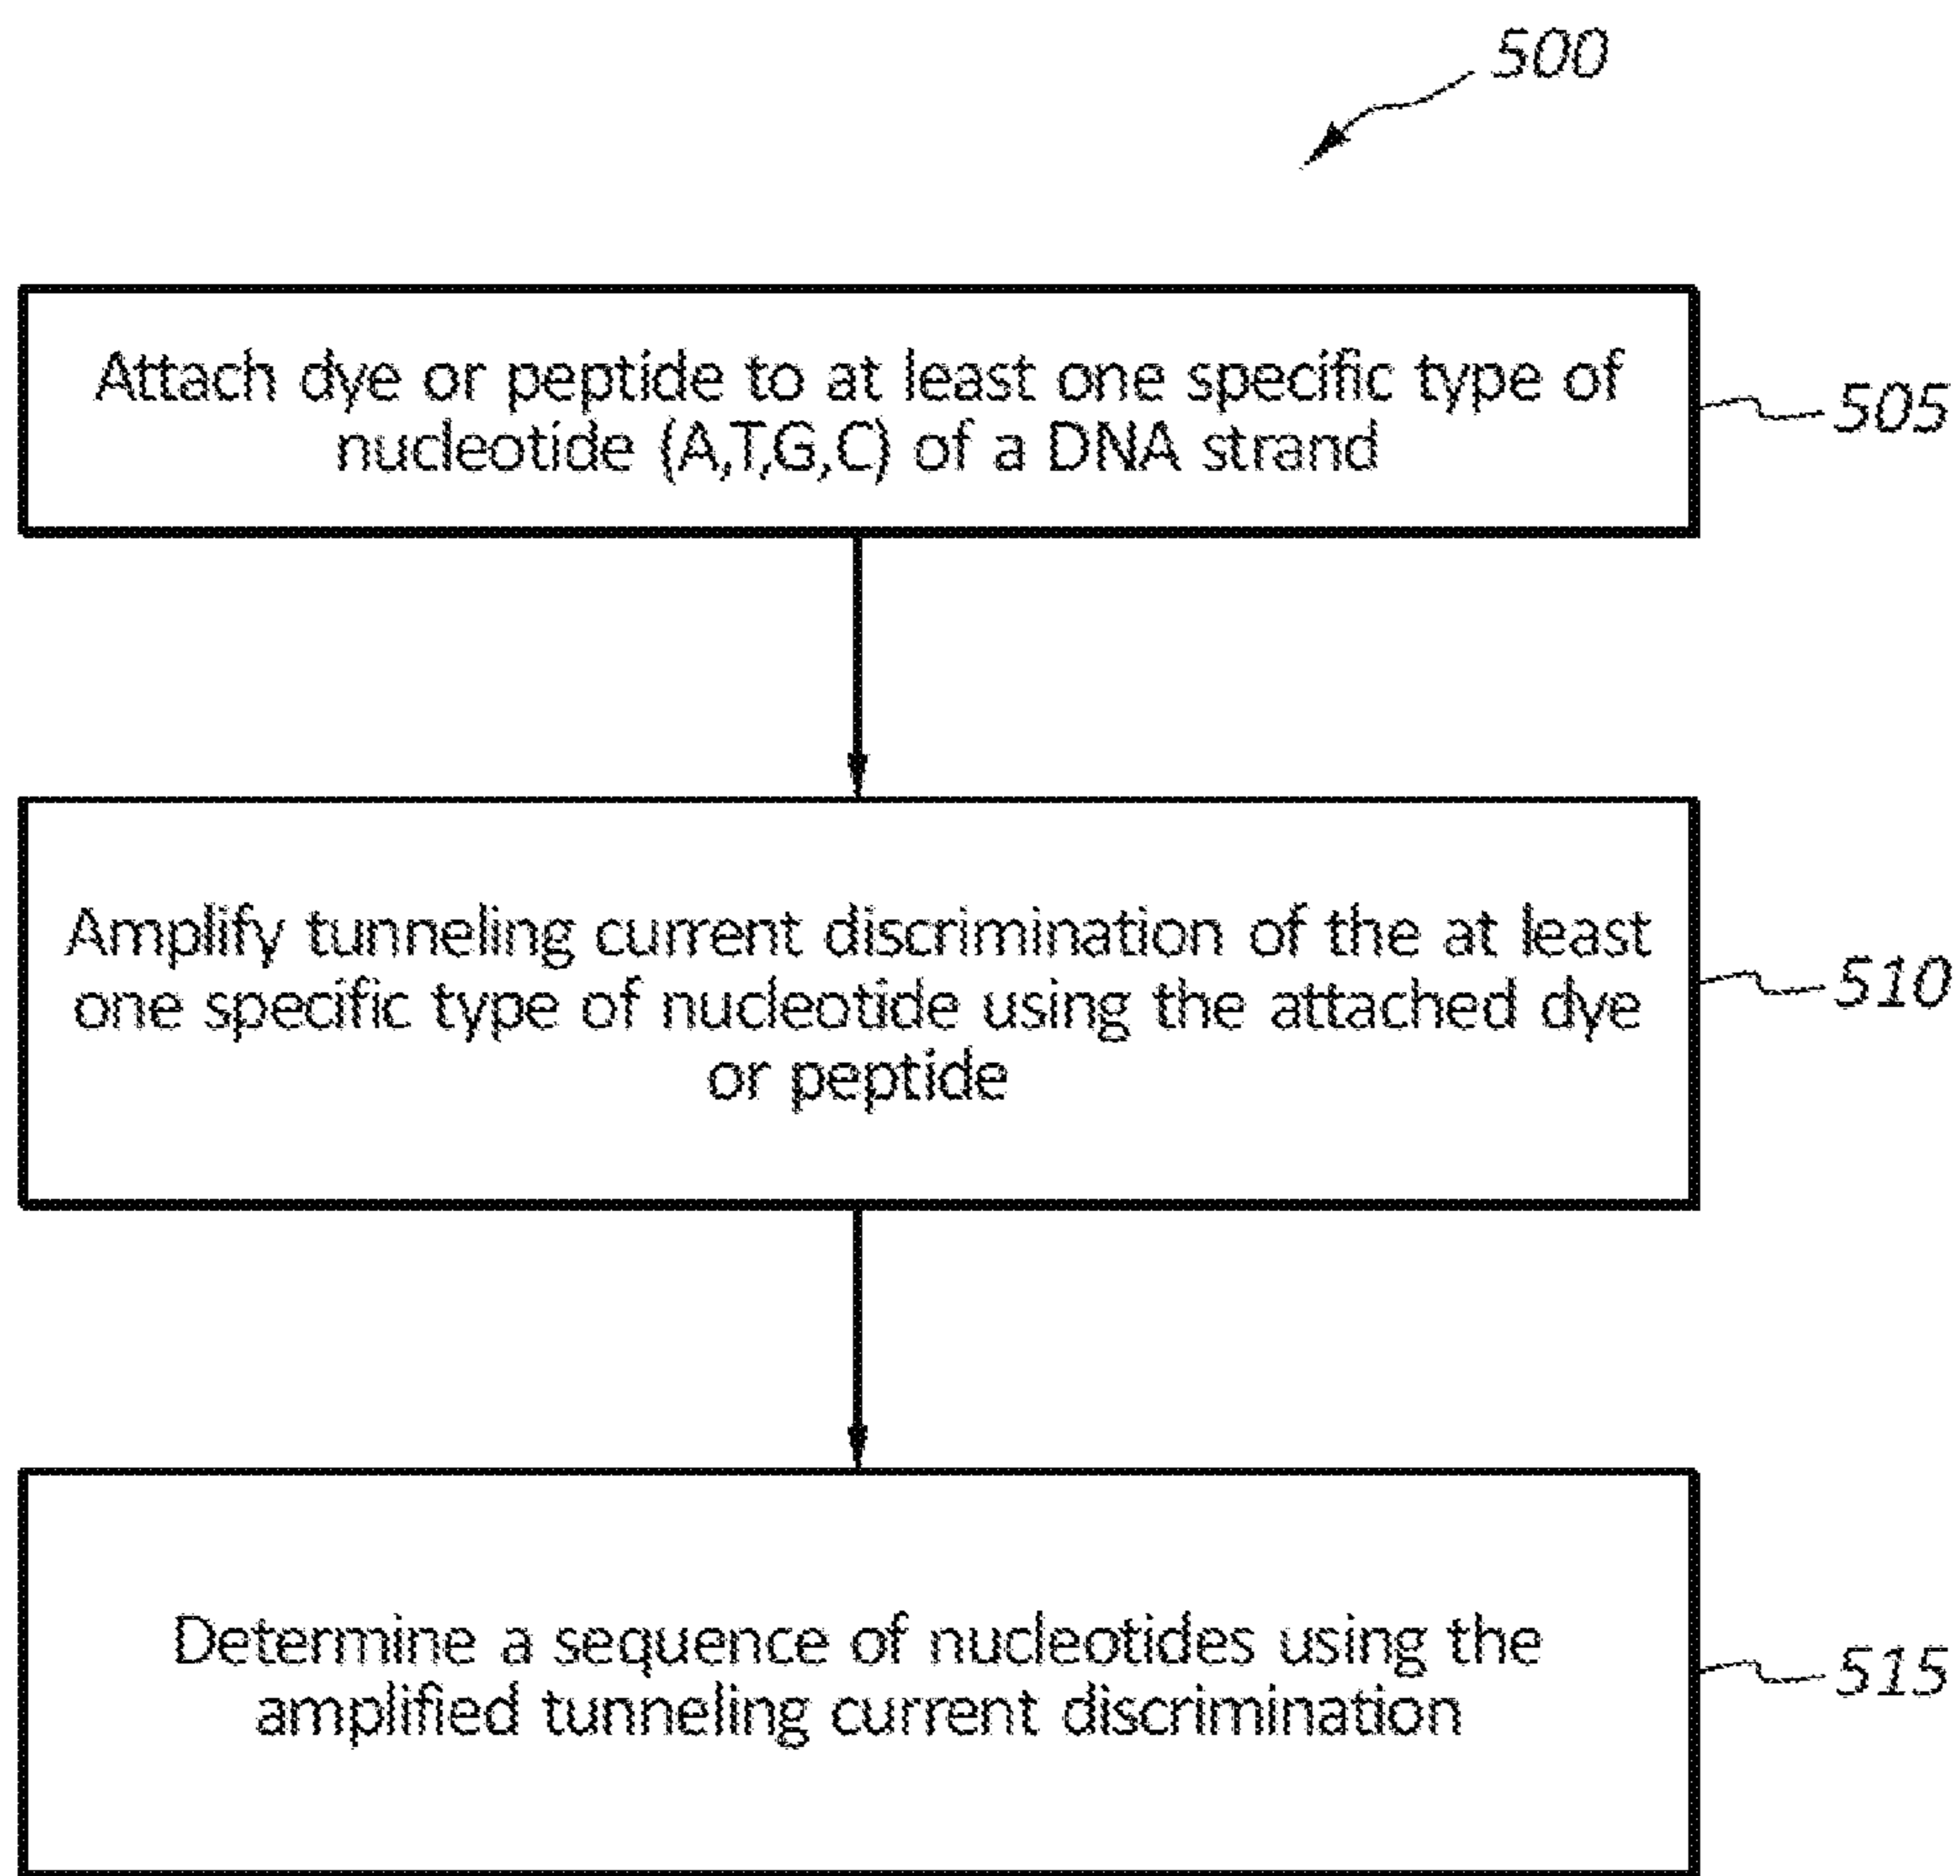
500

Attach dye or peptide to at least one specific type of nucleotide (A,T,G,C) of a DNA strand

505

Amplify tunneling current discrimination of the at least one specific type of nucleotide using the attached dye or peptide

510

Determine a sequence of nucleotides using the amplified tunneling current discrimination

515